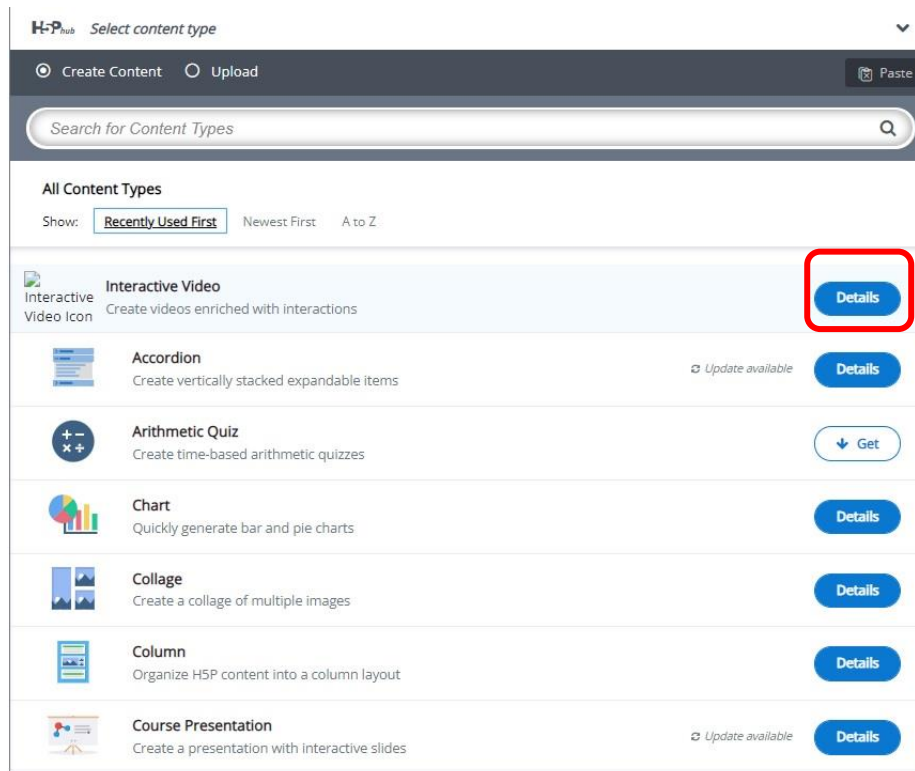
H5P hub Select content type

Create Content Upload

Paste

Search for Content Types

All Content Types

Show: Recently Used First Newest First A to Z

Interactive Video Icon

Interactive Video
Create videos enriched with interactions

Details

Accordion
Create vertically stacked expandable items

Update available

Details

Arithmetic Quiz
Create time-based arithmetic quizzes

Get

Chart
Quickly generate bar and pie charts

Details

Collage
Create a collage of multiple images

Details

Column
Organize H5P content into a column layout

Details

Course Presentation
Create a presentation with interactive slides

Update available

Details